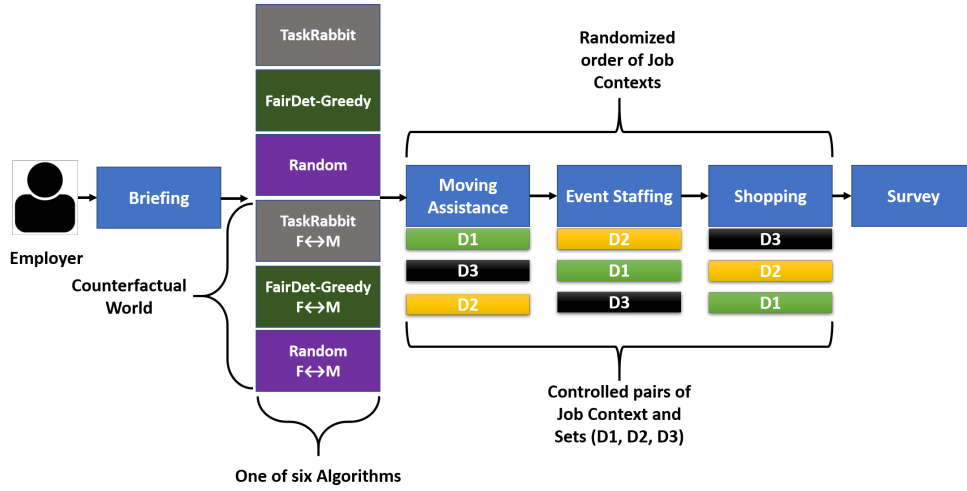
Employer

Briefing

TaskRabbit

FairDet-Greedy

Random

TaskRabbit F↔M

FairDet-Greedy F↔M

Random F↔M

Counterfactual World

One of six Algorithms

Randomized order of Job Contexts

Moving Assistance

D1

D3

D2

Event Staffing

D2

D1

D3

Shopping

D3

D2

D1

Survey

Controlled pairs of Job Context and Sets (D1, D2, D3)